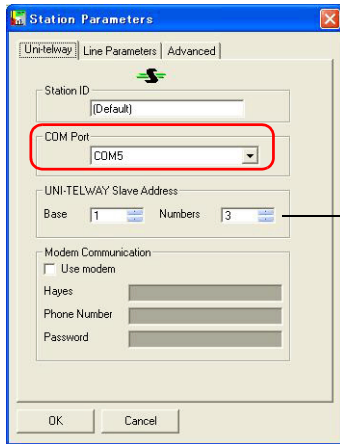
Station Parameters

Uni-telway | Line Parameters | Advanced

Station ID
(Default)

COM Port
COM5

UNI-TELWAY Slave Address
Base 1 Numbers 3

Modem Communication
Use modem
Hayes
Phone Number
Password

OK Cancel